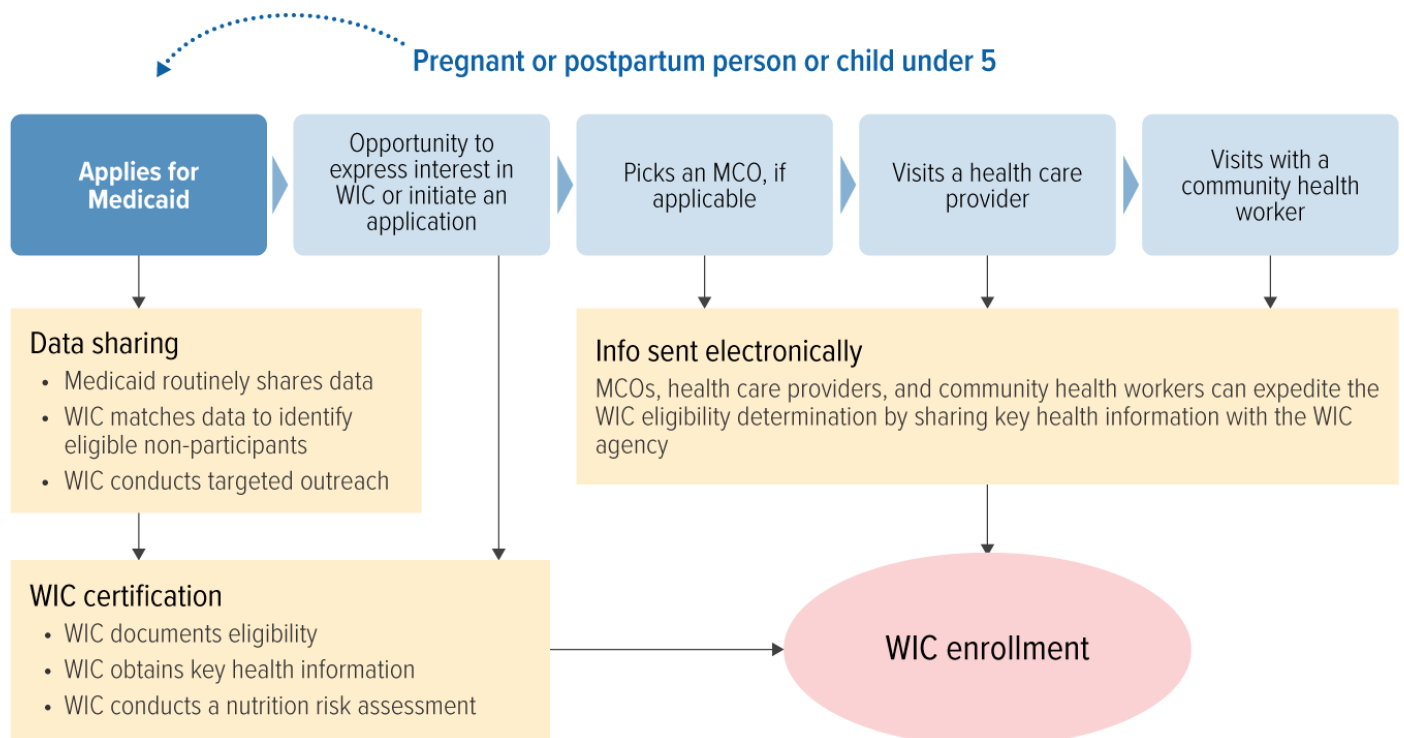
Pregnant or postpartum person or child under 5

Applies for Medicaid

Opportunity to express interest in WIC or initiate an application

Picks an MCO, if applicable

Visits a health care provider

Visits with a community health worker

Data sharing
- Medicaid routinely shares data
- WIC matches data to identify eligible non-participants
- WIC conducts targeted outreach

Info sent electronically
MCOs, health care providers, and community health workers can expedite the WIC eligibility determination by sharing key health information with the WIC agency

WIC certification
- WIC documents eligibility
- WIC obtains key health information
- WIC conducts a nutrition risk assessment

WIC enrollment